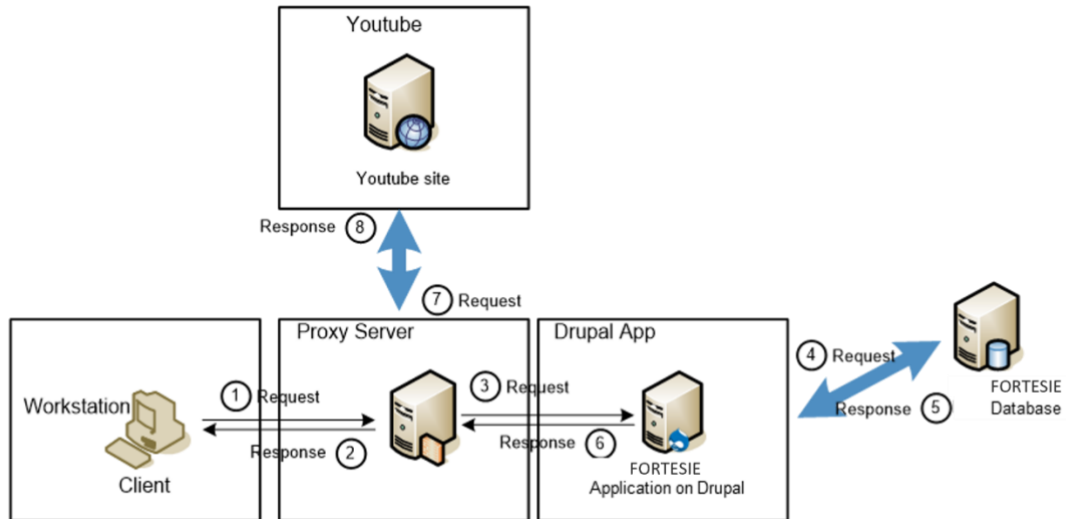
Youtube

Youtube site

Response 8

7 Request

Proxy Server

Drupal App

4 Request

FORTESIE Database

Response 5

Workstation

1 Request

Response 2

3 Request

Response 6

Client

FORTESIE Application on Drupal